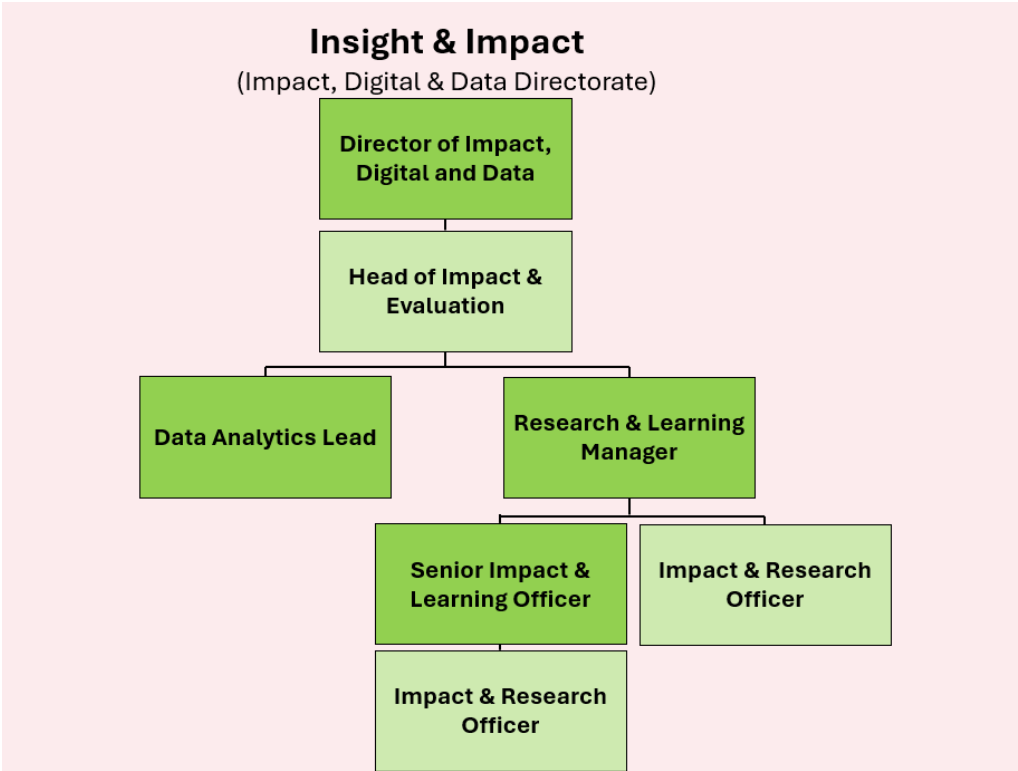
Insight & Impact
(Impact, Digital & Data Directorate)

Director of Impact, Digital and Data

Head of Impact & Evaluation

Data Analytics Lead

Research & Learning Manager

Senior Impact & Learning Officer

Impact & Research Officer

Impact & Research Officer